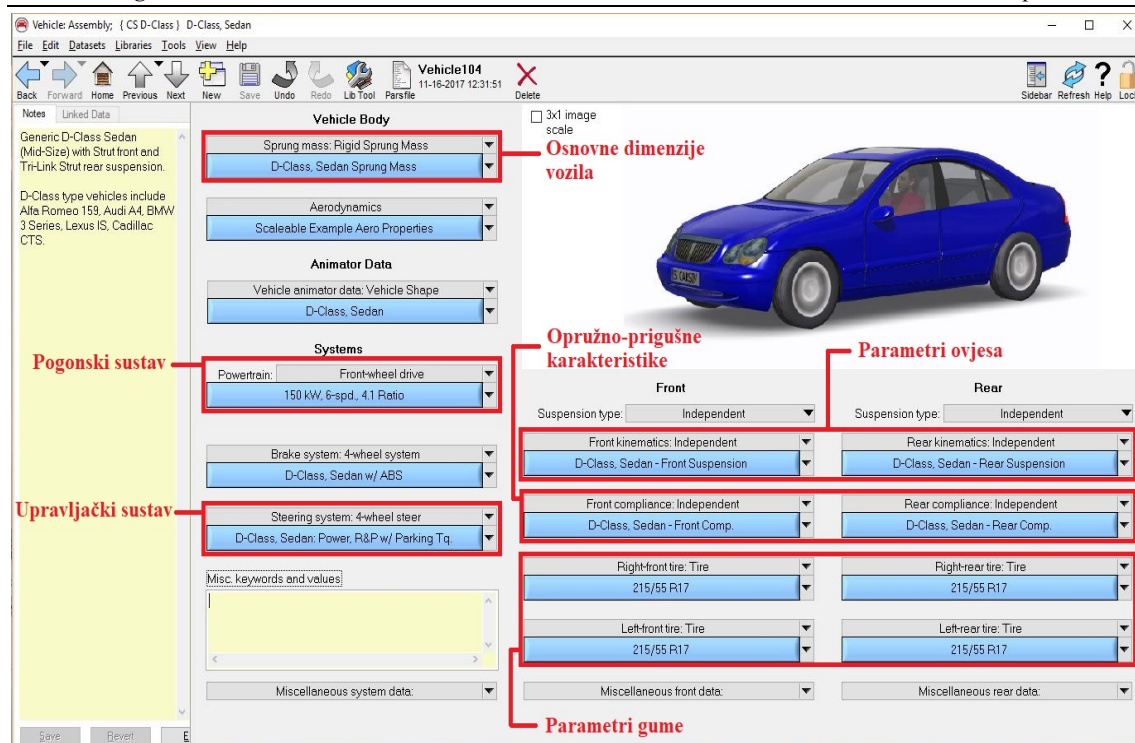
Vehicle: Assembly; { CS D-Class } D-Class, Sedan

File Edit Datasets Libraries Tools View Help

Back Forward Home Previous Next New Save Undo Redo Lib Tool Parsfile Vehicle104 11-16-2017 12:31:51 Delete Sidebar Refresh Help Loc

Notes Linked Data

Generic D-Class Sedan (Mid-Size) with Strut front and Tri-Link Strut rear suspension.

D-Class type vehicles include Alfa Romeo 159, Audi A4, BMW 3 Series, Lexus IS, Cadillac CTS.

Save Revert E

Vehicle Body

Sprung mass: Rigid Sprung Mass

D-Class, Sedan Sprung Mass

Osnovne dimenzije vozila

Aerodynamics

Scaleable Example Aero Properties

Animator Data

Vehicle animator data: Vehicle Shape

D-Class, Sedan

Systems

Pogonski sustav

Powertrain: Front-wheel drive

150 kW, 6-spd., 4.1 Ratio

Brake system: 4-wheel system

D-Class, Sedan w/ ABS

Upravljački sustav

Steering system: 4-wheel steer

D-Class, Sedan: Power, R&P w/ Parking Tq.

Misc. keywords and values

Miscellaneous system data:

3x1 image scale

Opružno-prigušne karakteristike

Parametri ovjesa

Front

Rear

Suspension type: Independent

Suspension type: Independent

Front kinematics: Independent

D-Class, Sedan - Front Suspension

Rear kinematics: Independent

D-Class, Sedan - Rear Suspension

Front compliance: Independent

D-Class, Sedan - Front Comp.

Rear compliance: Independent

D-Class, Sedan - Rear Comp.

Right-front tire: Tire

215/55 R17

Right-rear tire: Tire

215/55 R17

Left-front tire: Tire

215/55 R17

Left-rear tire: Tire

215/55 R17

Miscellaneous front data:

Miscellaneous rear data:

Parametri gume